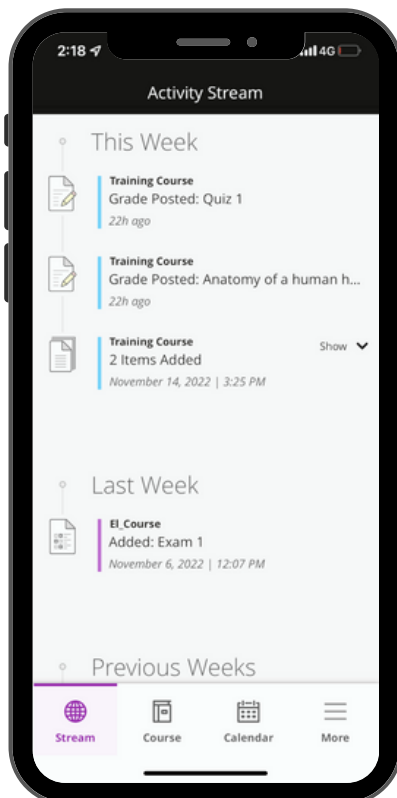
2:18
4G

Activity Stream

This Week

Training Course
Grade Posted: Quiz 1
22h ago

Training Course
Grade Posted: Anatomy of a human h...
22h ago

Training Course
2 Items Added
November 14, 2022 | 3:25 PM
Show

Last Week

El_Course
Added: Exam 1
November 6, 2022 | 12:07 PM

Previous Weeks

Stream
Course
Calendar
More